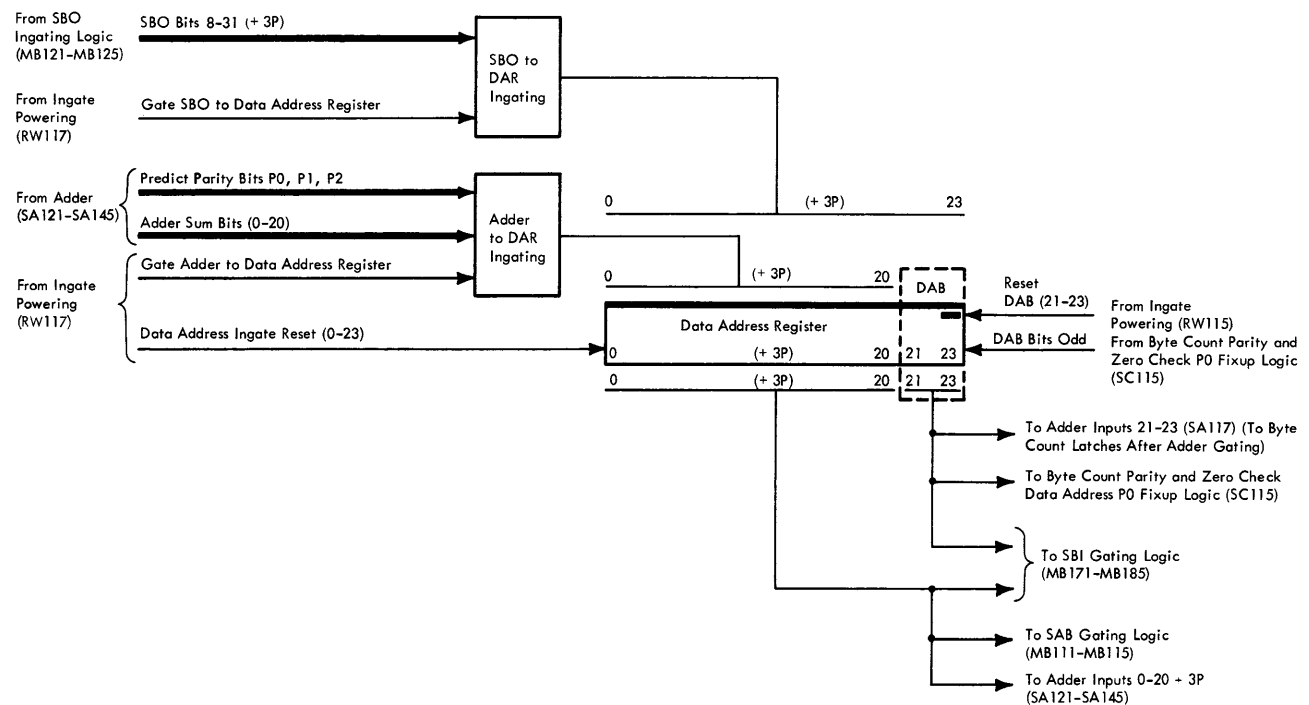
From SBO Ingating Logic (MB121-MB125)

SBO Bits 8-31 (+ 3P)

SBO to DAR Ingating

From Ingate Powering (RW117)

Gate SBO to Data Address Register

From Adder (SA121-SA145)

Predict Parity Bits P0, P1, P2

Adder Sum Bits (0-20)

Adder to DAR Ingating

0 (+ 3P) 23

From Ingate Powering (RW117)

Gate Adder to Data Address Register

Data Address Ingate Reset (0-23)

0 (+ 3P) 20

DAB

Reset DAB (21-23)

From Ingate Powering (RW115)

Data Address Register

DAB Bits Odd

From Byte Count Parity and Zero Check P0 Fixup Logic (SC115)

0 (+ 3P) 20 21 23

0 (+ 3P) 20 21 23

To Adder Inputs 21-23 (SA117) (To Byte Count Latches After Adder Gating)

To Byte Count Parity and Zero Check Data Address P0 Fixup Logic (SC115)

To SBI Gating Logic (MB171-MB185)

To SAB Gating Logic (MB111-MB115)

To Adder Inputs 0-20 + 3P (SA121-SA145)